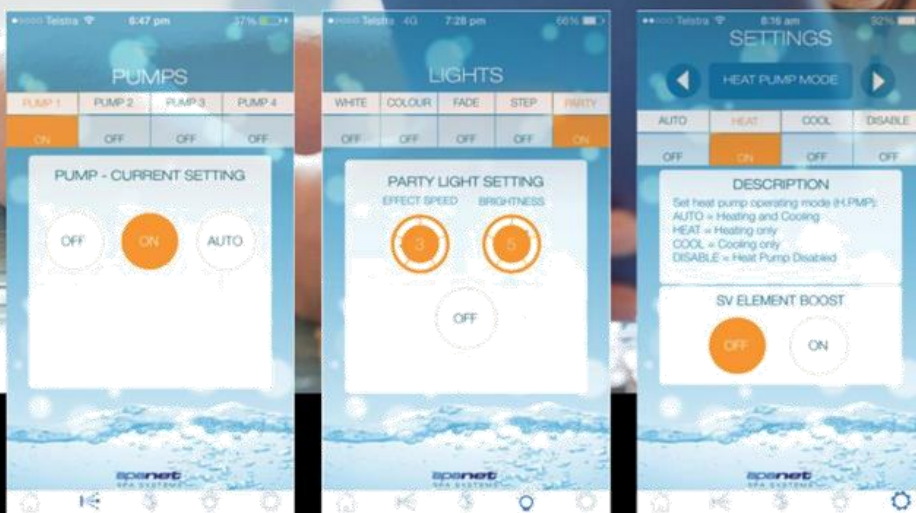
Telstra 6:47 pm 37%

PUMPS

| PUMP 1 | PUMP 2 | PUMP 3 | PUMP 4 |
|---|---|---|---|
| ON | OFF | OFF | OFF |

PUMP - CURRENT SETTING

OFF ON AUTO

spanet SPA SYSTEMS

Telstra 4G 7:28 pm 66%

LIGHTS

| WHITE | COLOUR | FADE | STEP | PARTY |
|---|---|---|---|---|
| OFF | OFF | OFF | OFF | ON |

PARTY LIGHT SETTING

EFFECT SPEED BRIGHTNESS

3 5

OFF

spanet SPA SYSTEMS

Telstra 8:16 am 92%

SETTINGS

HEAT PUMP MODE

| AUTO | HEAT | COOL | DISABLE |
|---|---|---|---|
| OFF | ON | OFF | OFF |

DESCRIPTION

Set heat pump operating mode (H.PMP):
AUTO = Heating and Cooling
HEAT = Heating only
COOL = Cooling only
DISABLE = Heat Pump Disabled

SV ELEMENT BOOST

OFF ON

spanet SPA SYSTEMS